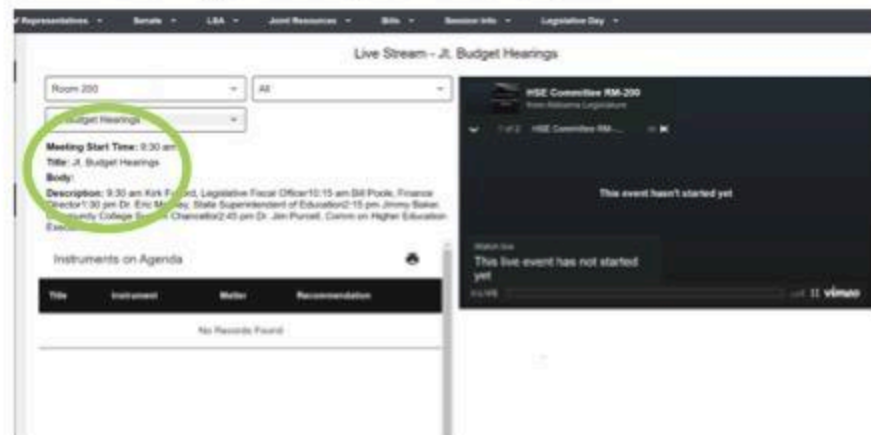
of Representatives ▾ Senate ▾ LSA ▾ Joint Resources ▾ Bills ▾ Session Info ▾ Legislative Day ▾

Live Stream - Jt. Budget Hearings

Room 200

All

Budget Hearings

Meeting Start Time: 9:30 am
Title: Jt. Budget Hearings
Body:
Description: 9:30 am Kirk F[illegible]d, Legislative Fiscal Officer10:15 am Bill Poole, Finance Director1:30 pm Dr. Eric M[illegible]y, State Superintendent of Education2:15 pm Jimmy Baker, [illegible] College S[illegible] Chancellor2:45 pm Dr. Jim Purcell, Comm on Higher Education Exec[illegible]

Instruments on Agenda

| Title | Instrument | Matter | Recommendation |
|---|---|---|---|
| No Records Found | | | |

HSE Committee RM-200
from Alabama Legislature

1 of 2 HSE Committee RM-...

This event hasn't started yet

Watch live
This live event has not started yet

LIVE

vimeo